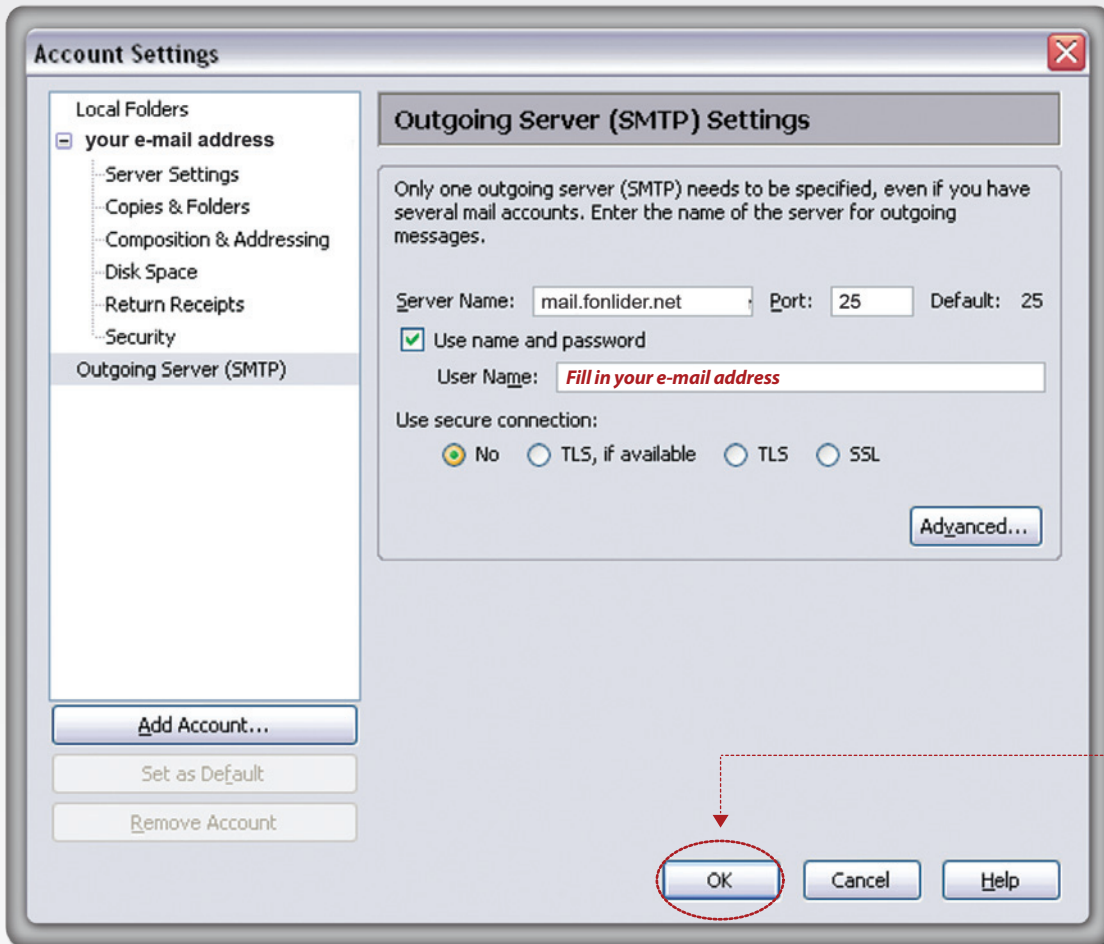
Account Settings

Local Folders
your e-mail address
Server Settings
Copies & Folders
Composition & Addressing
Disk Space
Return Receipts
Security
Outgoing Server (SMTP)

Add Account...
Set as Default
Remove Account

Outgoing Server (SMTP) Settings

Only one outgoing server (SMTP) needs to be specified, even if you have several mail accounts. Enter the name of the server for outgoing messages.

Server Name: mail.fonlider.net Port: 25 Default: 25

Use name and password

User Name: Fill in your e-mail address

Use secure connection:

No TLS, if available TLS SSL

Advanced...

OK Cancel Help